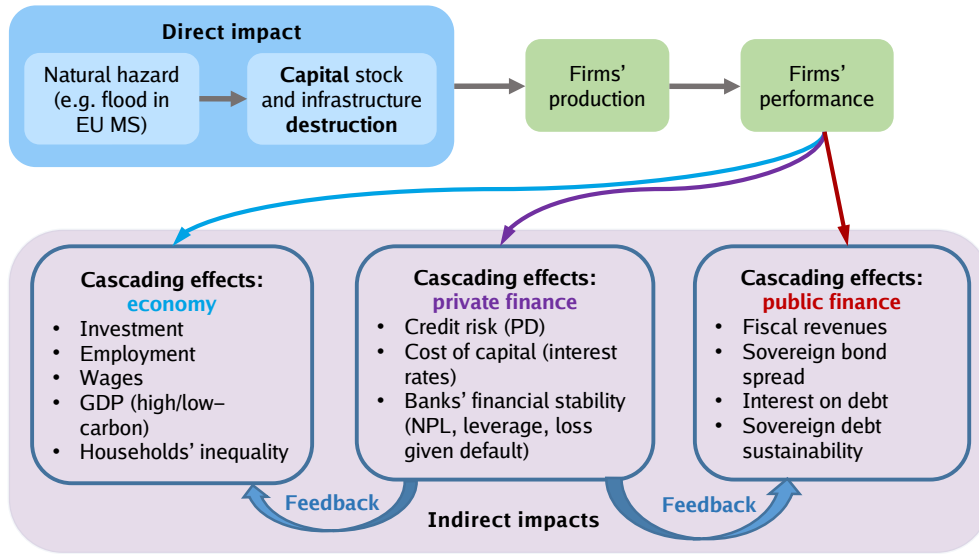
Direct impact

Natural hazard (e.g. flood in EU MS)

Capital stock and infrastructure destruction

Firms' production

Firms' performance

Cascading effects: economy
• Investment
• Employment
• Wages
• GDP (high/low–carbon)
• Households' inequality

Cascading effects: private finance
• Credit risk (PD)
• Cost of capital (interest rates)
• Banks' financial stability (NPL, leverage, loss given default)

Cascading effects: public finance
• Fiscal revenues
• Sovereign bond spread
• Interest on debt
• Sovereign debt sustainability

Feedback

Indirect impacts

Feedback